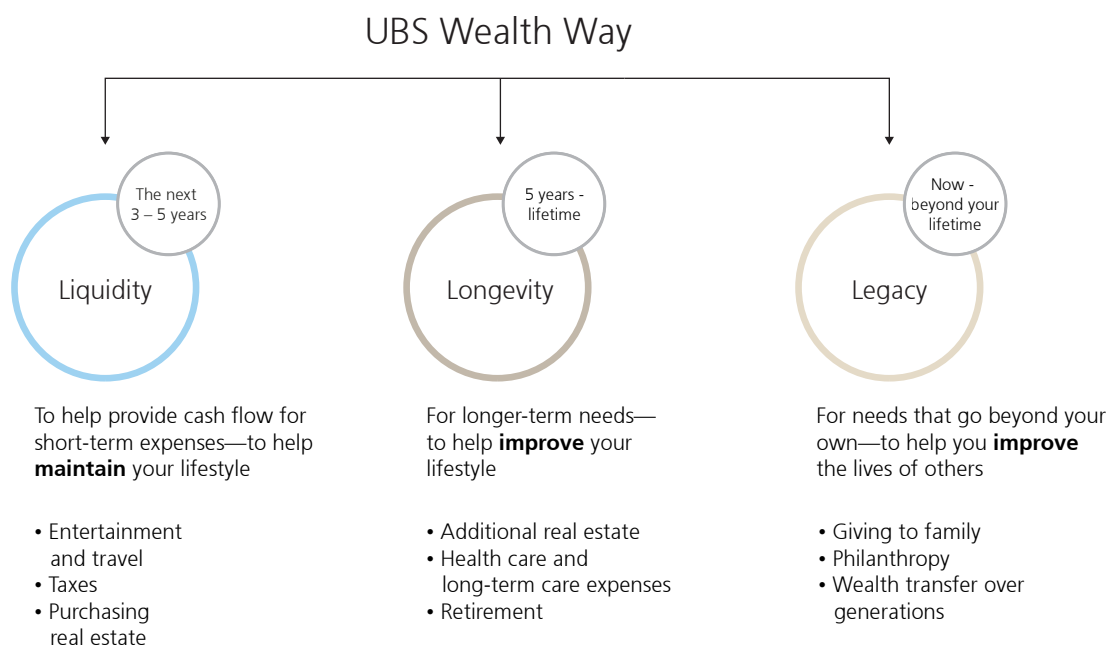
UBS Wealth Way

The next 3 – 5 years

Liquidity

To help provide cash flow for short-term expenses—to help **maintain** your lifestyle

• Entertainment and travel
• Taxes
• Purchasing real estate

5 years - lifetime

Longevity

For longer-term needs—to help **improve** your lifestyle

• Additional real estate
• Health care and long-term care expenses
• Retirement

Now - beyond your lifetime

Legacy

For needs that go beyond your own—to help you **improve** the lives of others

• Giving to family
• Philanthropy
• Wealth transfer over generations